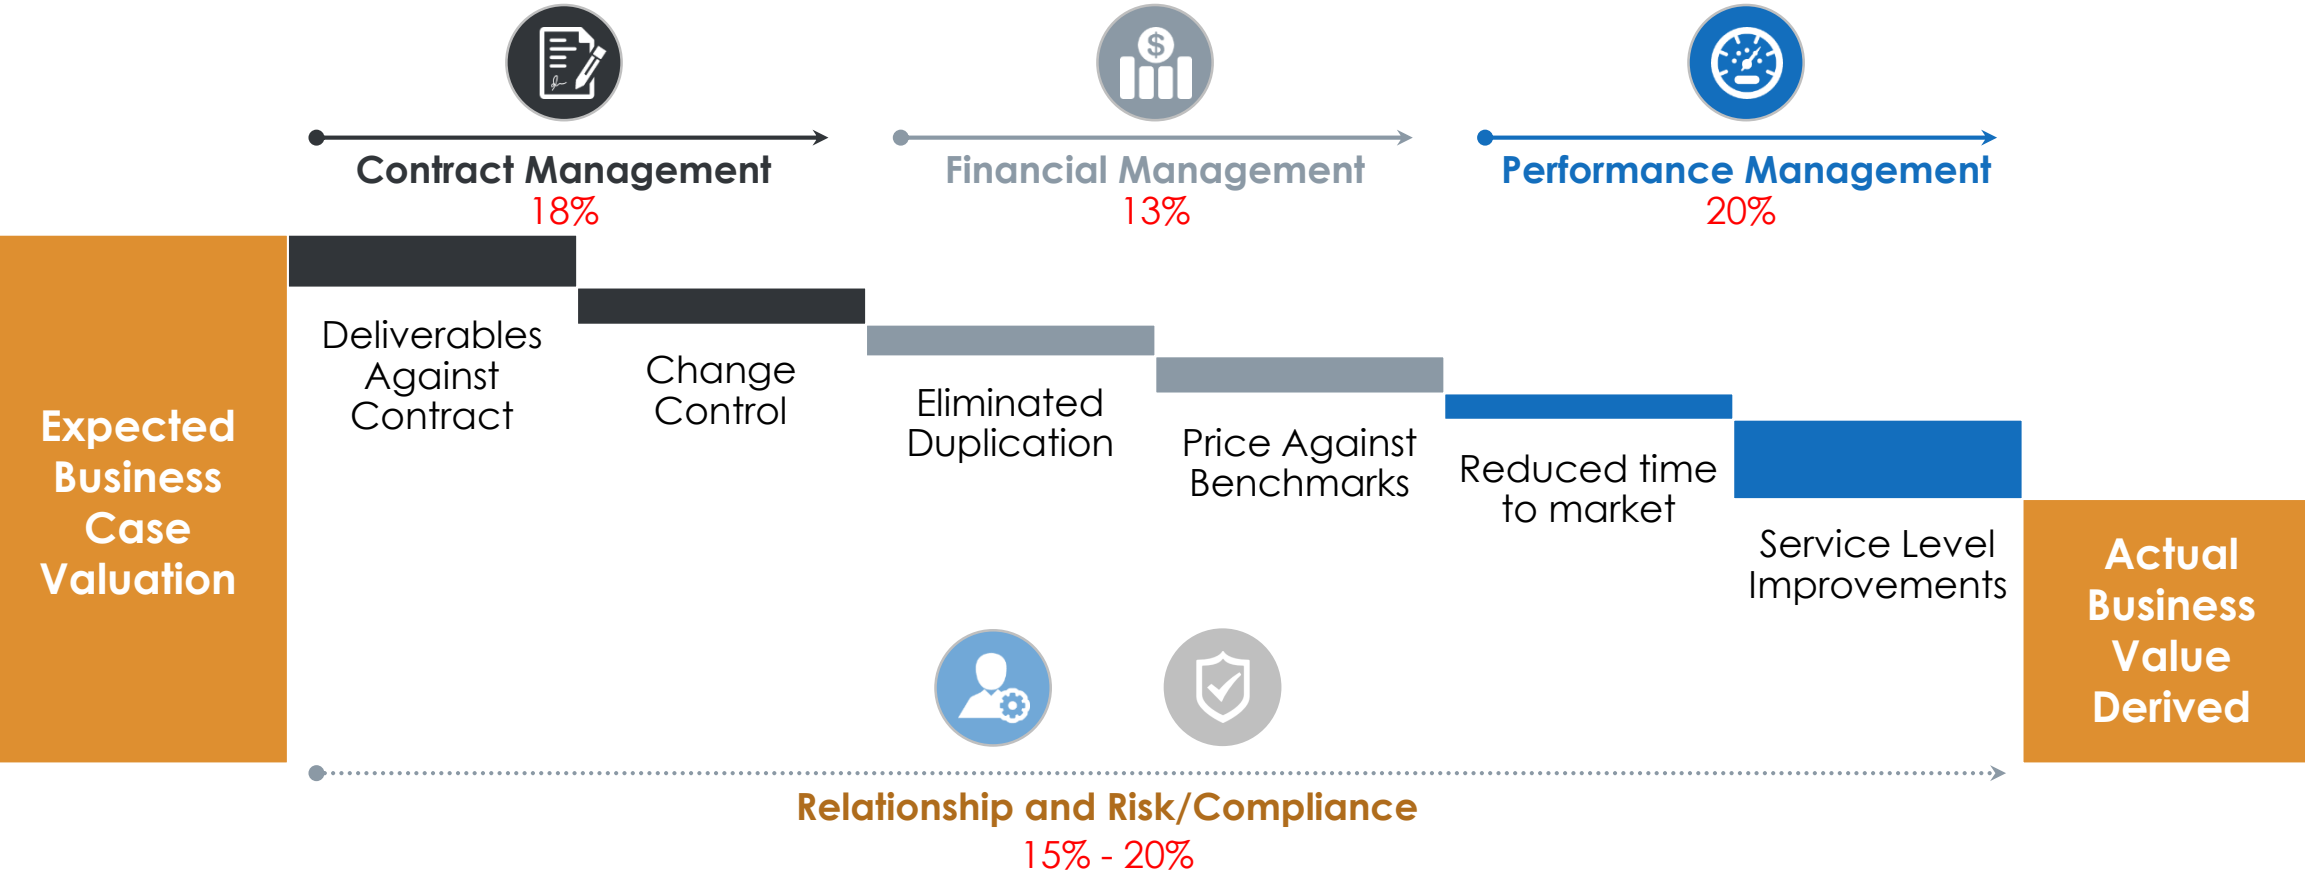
Contract Management
18%

Financial Management
13%

Performance Management
20%

Expected Business Case Valuation

Deliverables Against Contract

Change Control

Eliminated Duplication

Price Against Benchmarks

Reduced time to market

Service Level Improvements

Actual Business Value Derived

Relationship and Risk/Compliance
15% - 20%